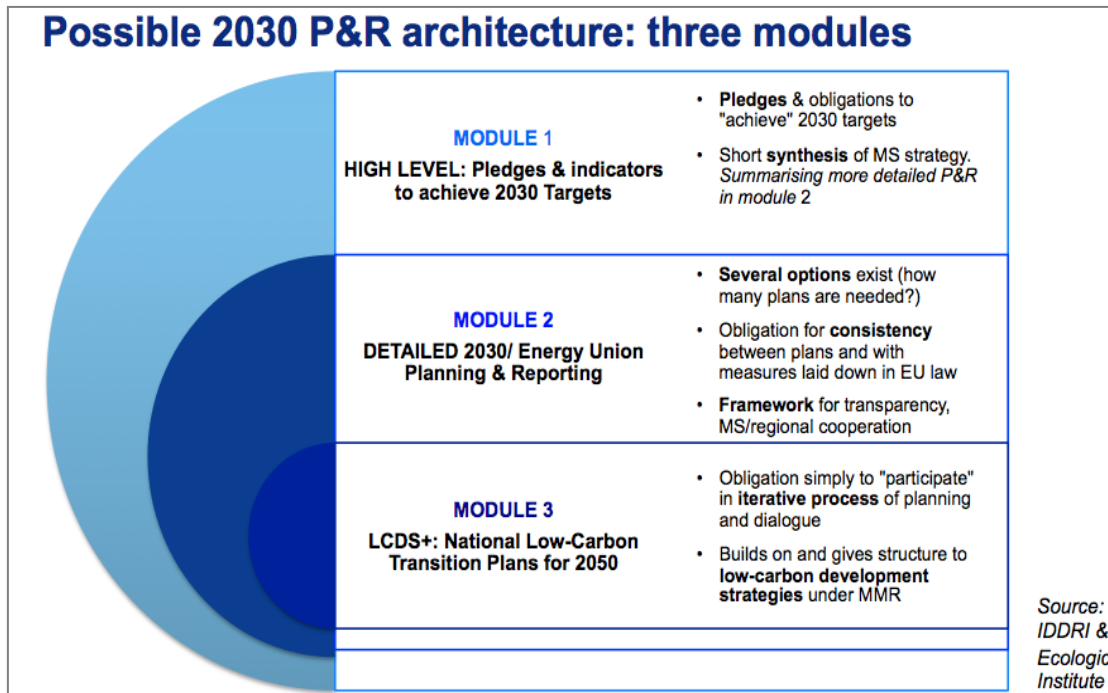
Possible 2030 P&R architecture: three modules

MODULE 1

HIGH LEVEL: Pledges & indicators to achieve 2030 Targets

- Pledges & obligations to "achieve" 2030 targets
- Short synthesis of MS strategy. Summarising more detailed P&R in module 2

MODULE 2

DETAILED 2030/ Energy Union Planning & Reporting

- Several options exist (how many plans are needed?)
- Obligation for consistency between plans and with measures laid down in EU law
- Framework for transparency, MS/regional cooperation

MODULE 3

LCDS+: National Low-Carbon Transition Plans for 2050

- Obligation simply to "participate" in iterative process of planning and dialogue
- Builds on and gives structure to low-carbon development strategies under MMR

Source: IDDRI & Ecologic Institute